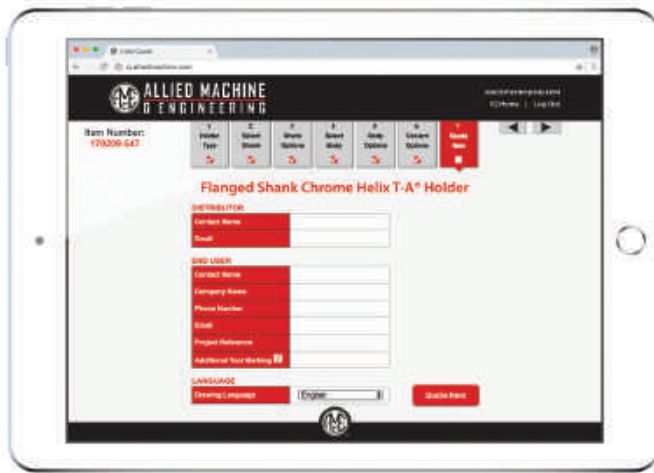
ALLIED MACHINE & ENGINEERING

Item Number:
170209-S47

Flanged Shank Chrome Helix T-A® Holder

DISTRIBUTOR

Contact Name
Email

END USER

Contact Name
Company Name
Phone Number
Email
Project Reference
Additional Tool Marking

LANGUAGE

Drawing Language
English

Quote Item